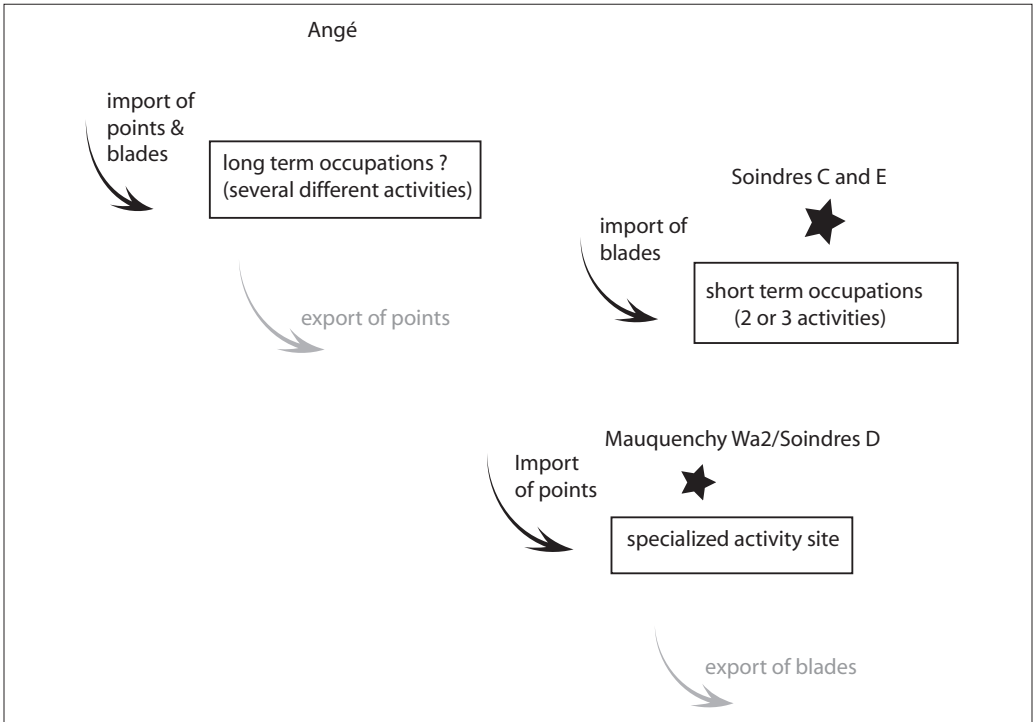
Angé

import of points & blades

long term occupations ? (several different activities)

export of points

Soindres C and E

import of blades

short term occupations (2 or 3 activities)

Mauquenchy Wa2/Soindres D

Import of points

specialized activity site

export of blades